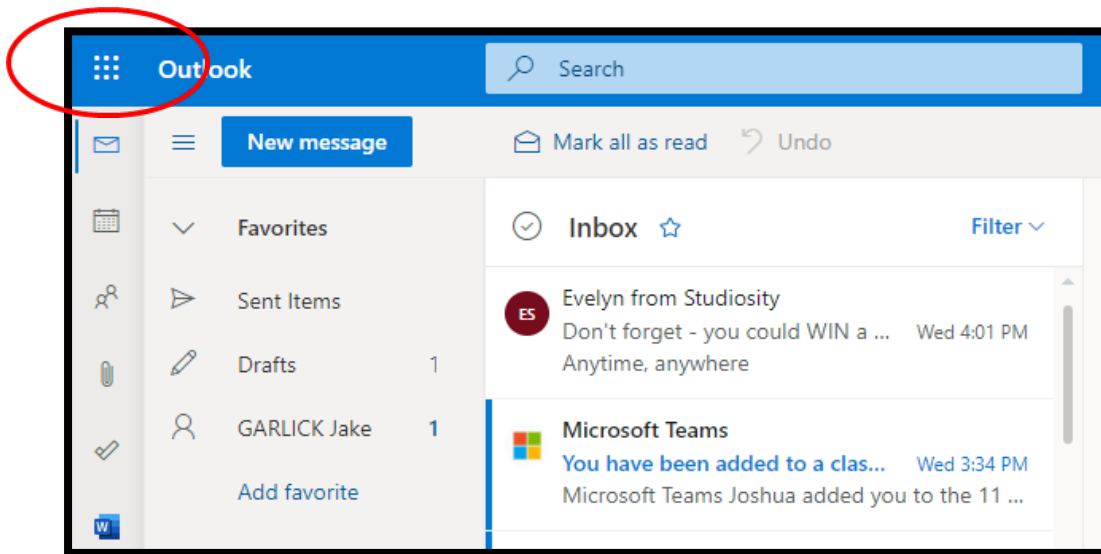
Outlook

Search

New message

Mark all as read

Undo

Favorites

Sent Items

Drafts 1

GARLICK Jake 1

Add favorite

Inbox

Filter

ES

Evelyn from Studiosity

Don't forget - you could WIN a ... Wed 4:01 PM

Anytime, anywhere

Microsoft Teams

You have been added to a clas... Wed 3:34 PM

Microsoft Teams Joshua added you to the 11 ...

W